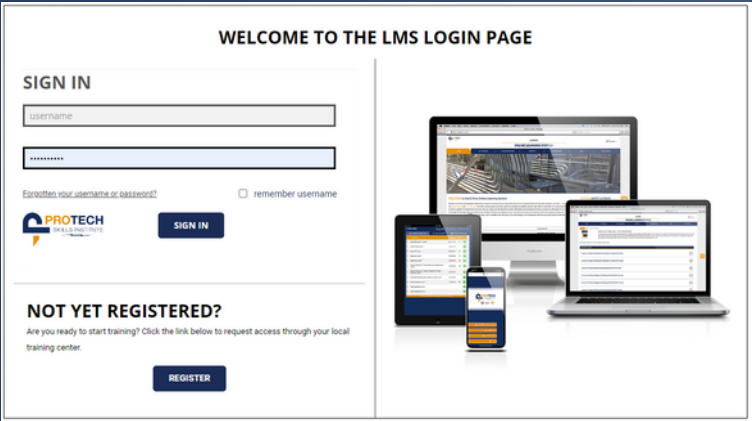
WELCOME TO THE LMS LOGIN PAGE

SIGN IN

username

•••••••••••

Forgotten your username or password?

remember username

PROTECH SKILLS INSTITUTE

SIGN IN

NOT YET REGISTERED?

Are you ready to start training? Click the link below to request access through your local training center.

REGISTER